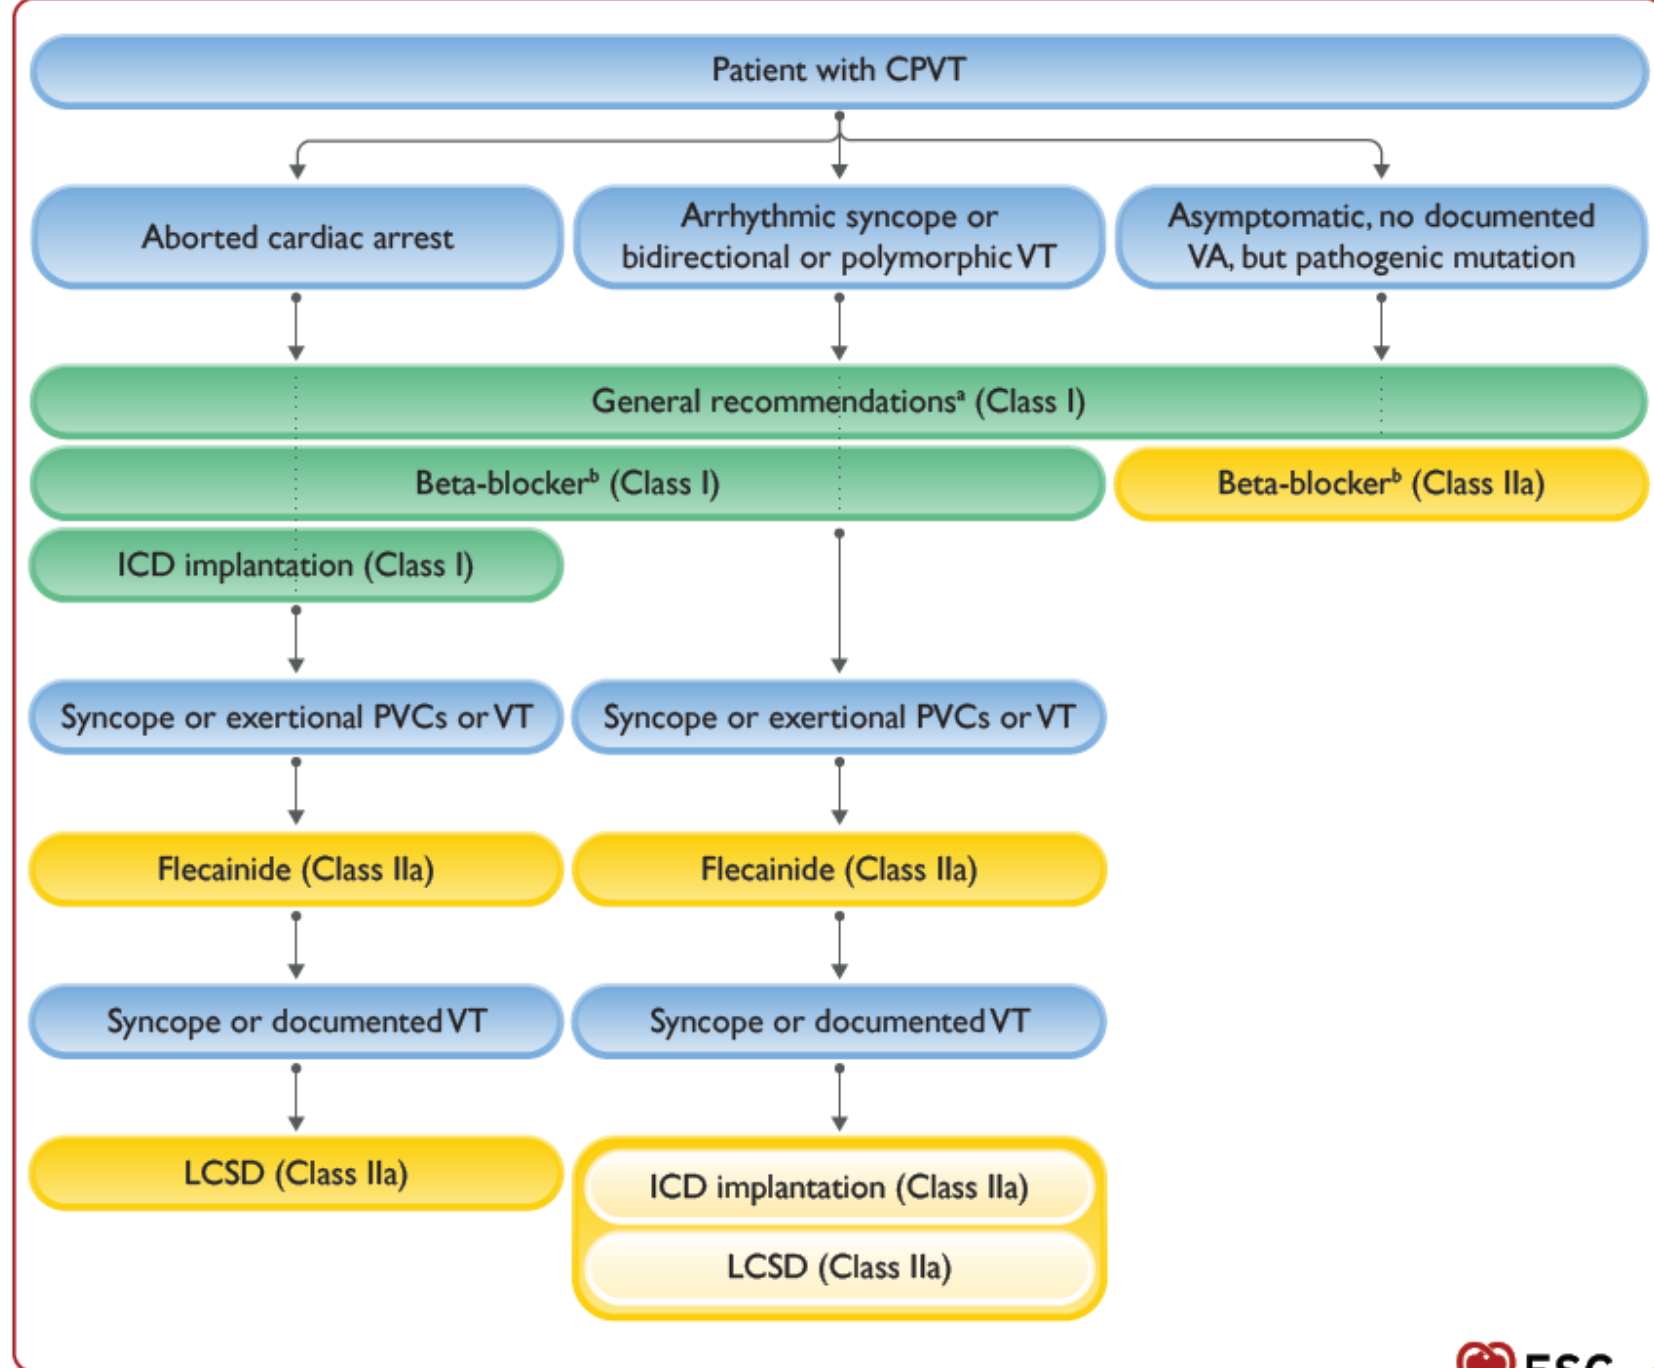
Patient with CPVT

Aborted cardiac arrest

Arrhythmic syncope or bidirectional or polymorphic VT

Asymptomatic, no documented VA, but pathogenic mutation

General recommendations$^a$ (Class I)

Beta-blocker$^b$ (Class I)

Beta-blocker$^b$ (Class IIa)

ICD implantation (Class I)

Syncope or exertional PVCs or VT

Syncope or exertional PVCs or VT

Flecainide (Class IIa)

Flecainide (Class IIa)

Syncope or documented VT

Syncope or documented VT

LCSD (Class IIa)

ICD implantation (Class IIa)

LCSD (Class IIa)

ESC